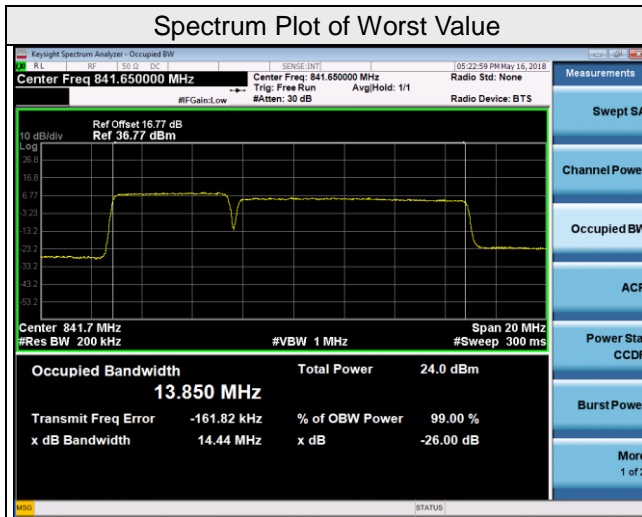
Spectrum Plot of Worst Value

Keysight Spectrum Analyzer - Occupied BW

RL RF 50 Ω DC SENSE:INT 05:22:59 PM May 16, 2018

Center Freq 841.650000 MHz

Center Freq: 841.650000 MHz
Trig: Free Run Avg|Hold: 1/1
#IFGain:Low #Atten: 30 dB

Radio Std: None

Radio Device: BTS

Measurements

Swept SA

Channel Powe

Occupied BW

ACF

Power Sta CCDF

Burst Powe

More 1 of

10 dB/div Ref Offset 16.77 dB
Ref 36.77 dBm

Log
26.8
16.8
6.77
-3.23
-13.2
-23.2
-33.2
-43.2
-53.2

Center 841.7 MHz
#Res BW 200 kHz #VBW 1 MHz Span 20 MHz
#Sweep 300 ms

Occupied Bandwidth
13.850 MHz

Total Power 24.0 dBm

Transmit Freq Error -161.82 kHz
% of OBW Power 99.00 %

x dB Bandwidth 14.44 MHz
x dB -26.00 dB

MSG STATUS